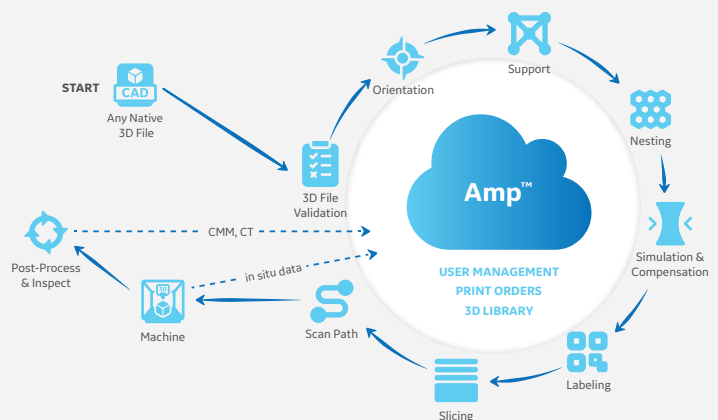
START

CAD

Any Native 3D File

3D File Validation

Orientation

Support

Nesting

Simulation & Compensation

Labeling

Slicing

Scan Path

Machine

3D

Post-Process & Inspect

CMM, CT

in situ data

Amp™

USER MANAGEMENT
PRINT ORDERS
3D LIBRARY